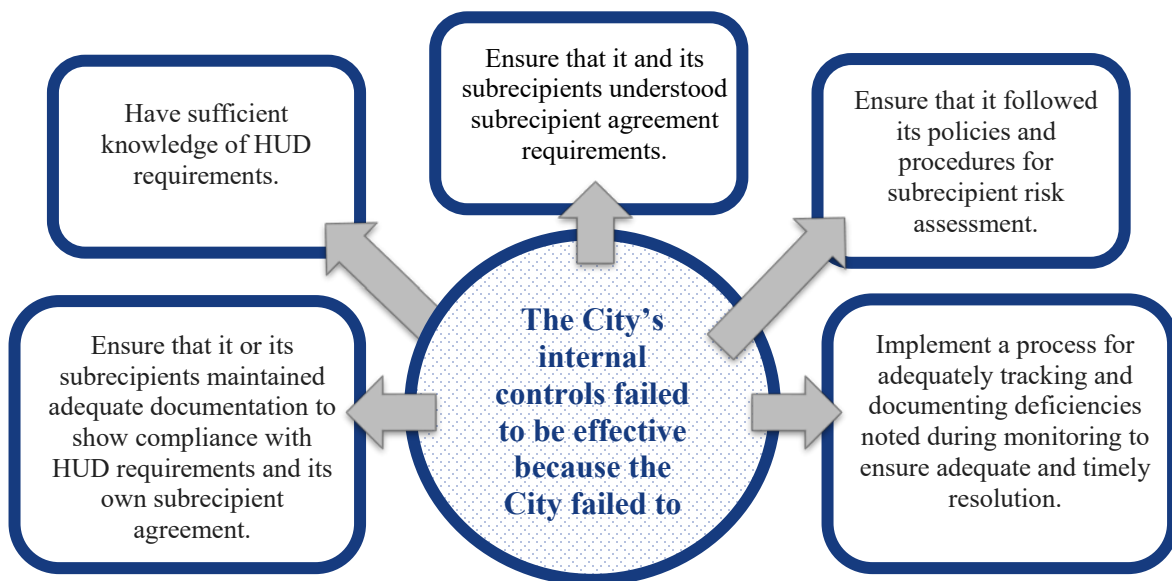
The City's internal controls failed to be effective because the City failed to

Have sufficient knowledge of HUD requirements.

Ensure that it and its subrecipients understood subrecipient agreement requirements.

Ensure that it followed its policies and procedures for subrecipient risk assessment.

Ensure that it or its subrecipients maintained adequate documentation to show compliance with HUD requirements and its own subrecipient agreement.

Implement a process for adequately tracking and documenting deficiencies noted during monitoring to ensure adequate and timely resolution.